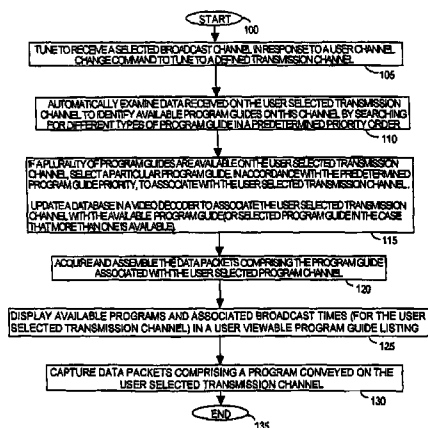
START
100

TUNE TO RECEIVE A SELECTED BROADCAST CHANNEL IN RESPONSE TO A USER CHANNEL CHANGE COMMAND TO TUNE TO A DEFINED TRANSMISSION CHANNEL
105

AUTOMATICALLY EXAMINE DATA RECEIVED ON THE USER SELECTED TRANSMISSION CHANNEL TO IDENTIFY AVAILABLE PROGRAM GUIDES ON THIS CHANNEL BY SEARCHING FOR DIFFERENT TYPES OF PROGRAM GUIDE IN A PREDETERMINED PRIORITY ORDER
110

IF A PLURALITY OF PROGRAM GUIDES ARE AVAILABLE ON THE USER SELECTED TRANSMISSION CHANNEL, SELECT A PARTICULAR PROGRAM GUIDE, IN ACCORDANCE WITH THE PREDETERMINED PROGRAM GUIDE PRIORITY, TO ASSOCIATE WITH THE USER SELECTED TRANSMISSION CHANNEL.

UPDATE A DATABASE IN A VIDEO DECODER TO ASSOCIATE THE USER SELECTED TRANSMISSION CHANNEL WITH THE AVAILABLE PROGRAM GUIDE (OR SELECTED PROGRAM GUIDE IN THE CASE THAT MORE THAN ONE IS AVAILABLE).
115

ACQUIRE AND ASSEMBLE THE DATA PACKETS COMPRISING THE PROGRAM GUIDE ASSOCIATED WITH THE USER SELECTED PROGRAM CHANNEL
120

DISPLAY AVAILABLE PROGRAMS AND ASSOCIATED BROADCAST TIMES (FOR THE USER SELECTED TRANSMISSION CHANNEL) IN A USER VIEWABLE PROGRAM GUIDE LISTING
125

CAPTURE DATA PACKETS COMPRISING A PROGRAM CONVEYED ON THE USER SELECTED TRANSMISSION CHANNEL
130

END
135